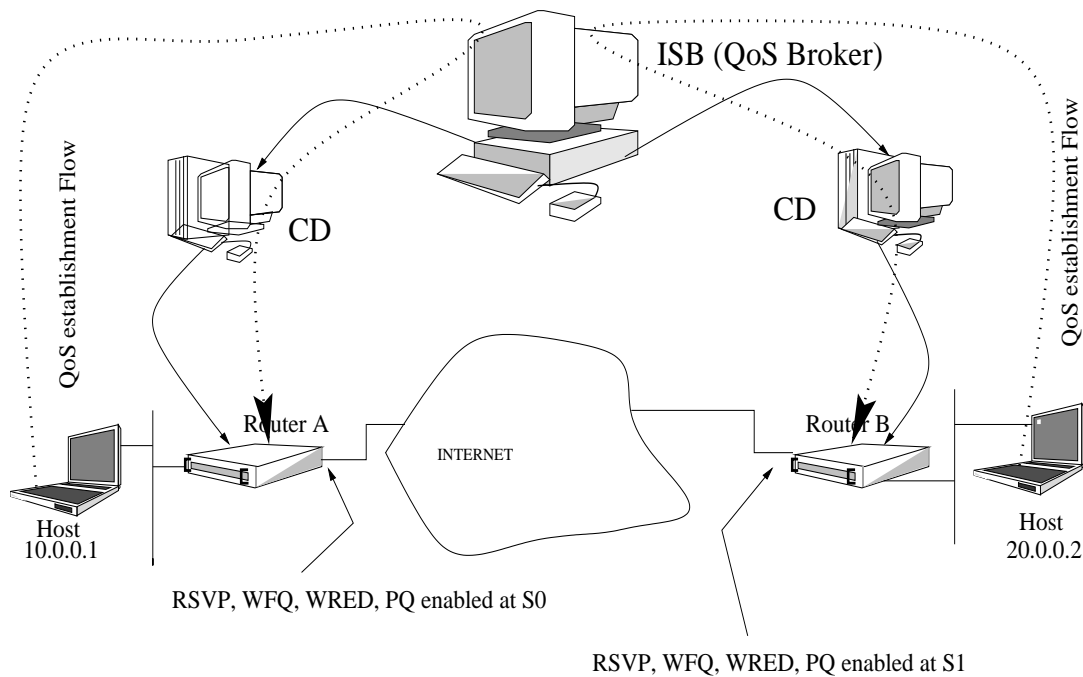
ISB (QoS Broker)

QoS establishment Flow

CD

CD

QoS establishment Flow

Router A

INTERNET

Router B

Host
10.0.0.1

Host
20.0.0.2

RSVP, WFQ, WRED, PQ enabled at S0

RSVP, WFQ, WRED, PQ enabled at S1